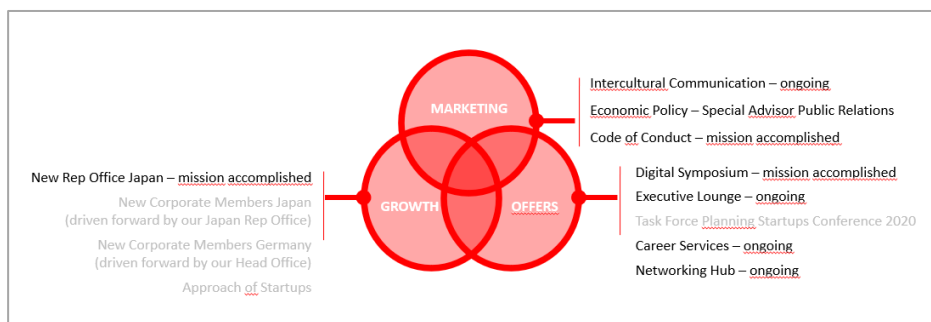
MARKETING

GROWTH

OFFERS

Intercultural Communication – ongoing

Economic Policy – Special Advisor Public Relations

Code of Conduct – mission accomplished

New Rep Office Japan – mission accomplished

New Corporate Members Japan (driven forward by our Japan Rep Office)

New Corporate Members Germany (driven forward by our Head Office)

Approach of Startups

Digital Symposium – mission accomplished

Executive Lounge – ongoing

Task Force Planning Startups Conference 2020

Career Services – ongoing

Networking Hub – ongoing